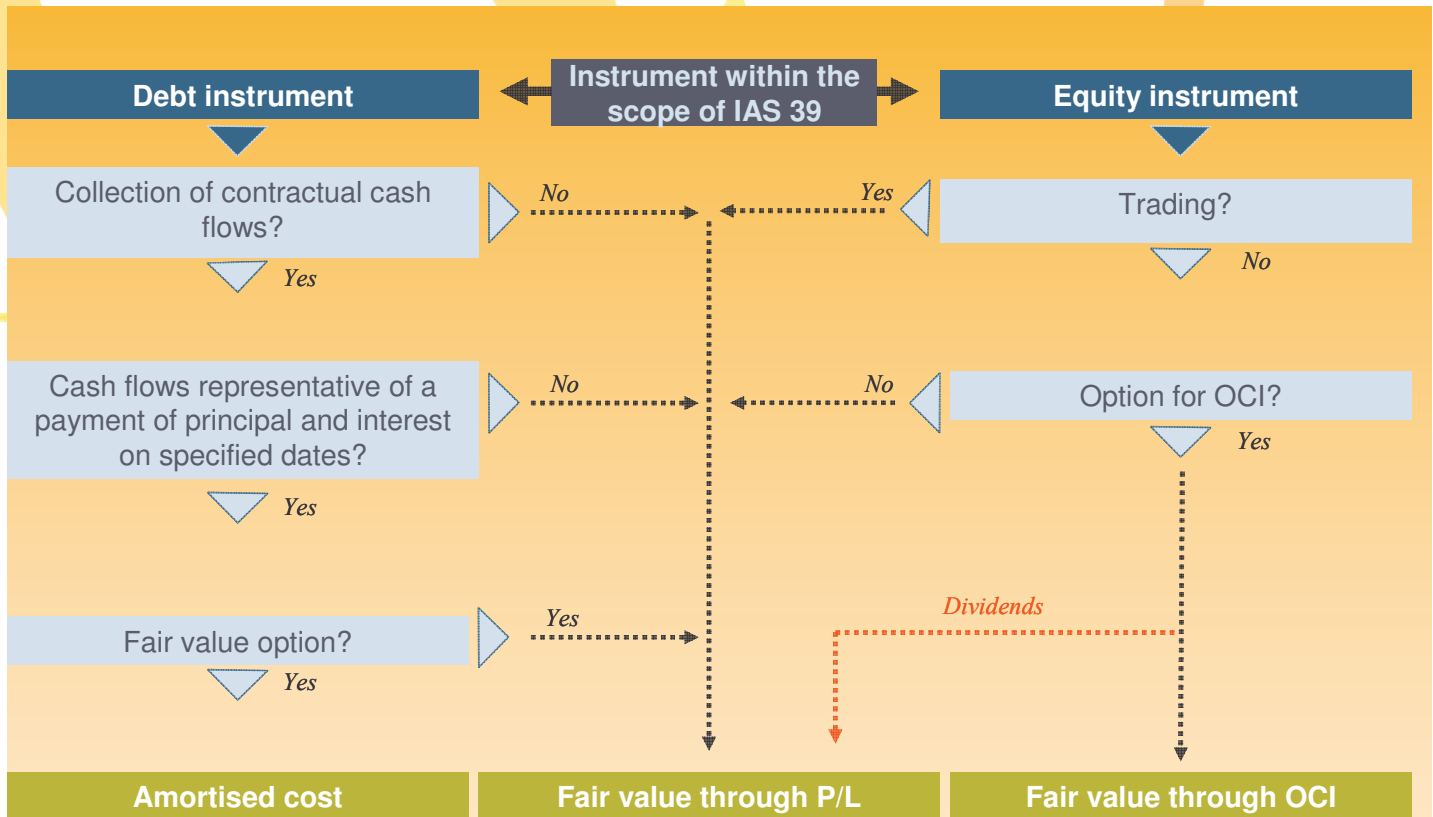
Debt instrument

Instrument within the scope of IAS 39

Equity instrument

Collection of contractual cash flows?

No

Yes

Trading?

Yes

No

Cash flows representative of a payment of principal and interest on specified dates?

No

No

Option for OCI?

Yes

Yes

Dividends

Fair value option?

Yes

Yes

Amortised cost

Fair value through P/L

Fair value through OCI